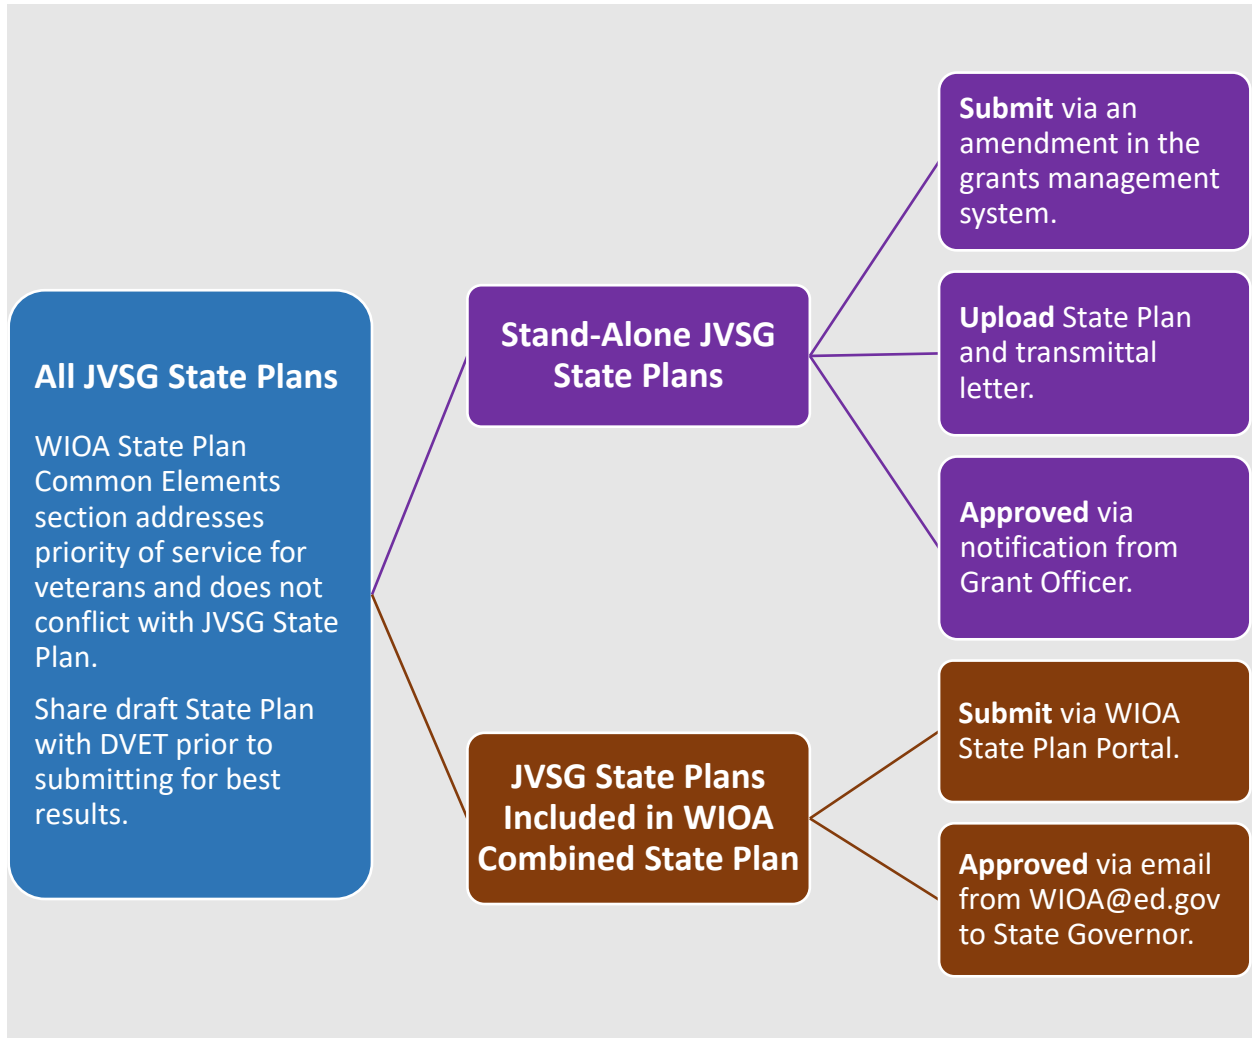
All JVSG State Plans

WIOA State Plan Common Elements section addresses priority of service for veterans and does not conflict with JVSG State Plan.

Share draft State Plan with DVET prior to submitting for best results.

Stand-Alone JVSG State Plans

Submit via an amendment in the grants management system.

Upload State Plan and transmittal letter.

Approved via notification from Grant Officer.

JVSG State Plans Included in WIOA Combined State Plan

Submit via WIOA State Plan Portal.

Approved via email from WIOA@ed.gov to State Governor.